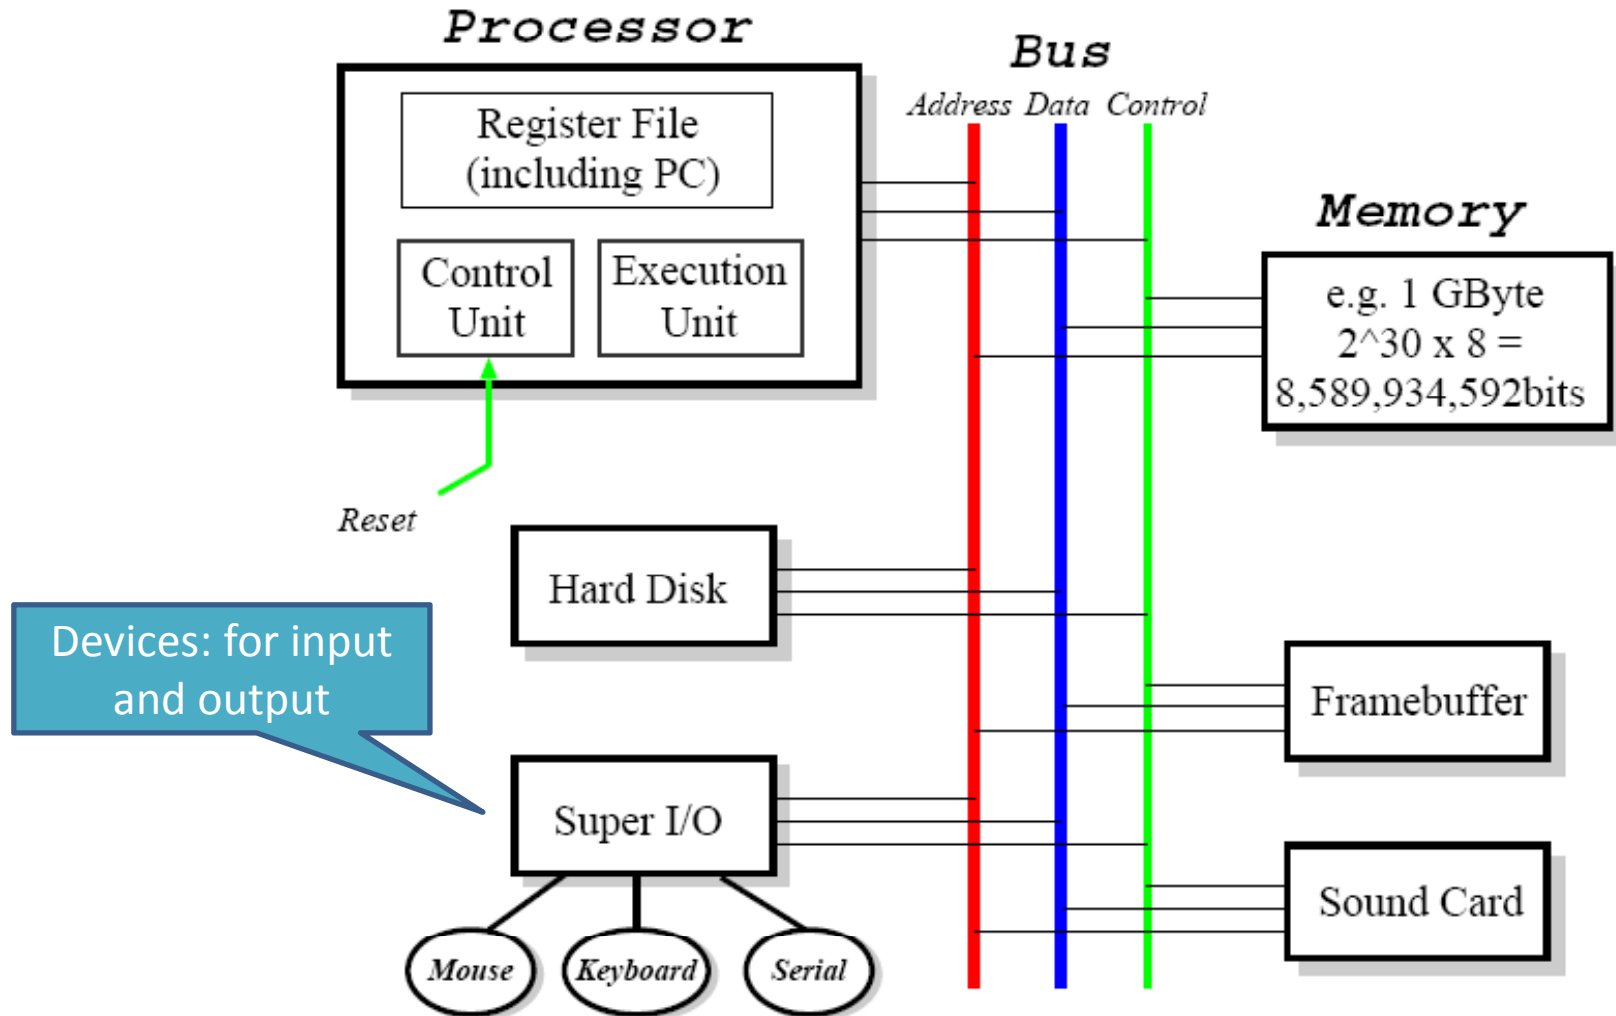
Processor

Register File (including PC)

Control Unit

Execution Unit

Reset

Bus

Address Data Control

Memory

e.g. 1 GByte 2^30 x 8 = 8,589,934,592bits

Hard Disk

Devices: for input and output

Framebuffer

Super I/O

Sound Card

Mouse

Keyboard

Serial